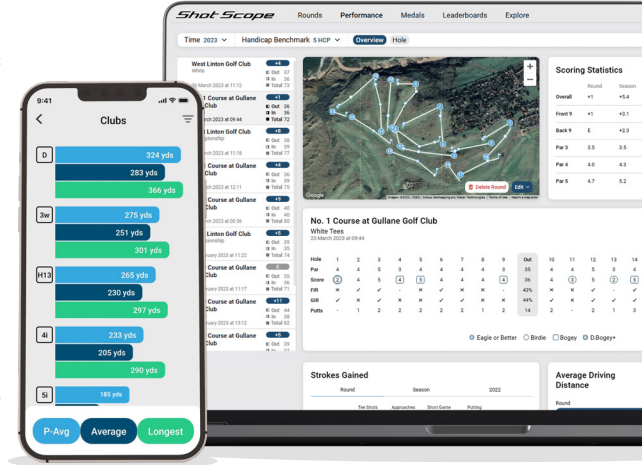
Shot Scope

Rounds Performance Medals Leaderboards Explore

Time 2023 Handicap Benchmark 5 HCP Overview Hole

West Linton Golf Club
White
+4
Out 37
In 36
Total 73
March 2023 at 11:18

1 Course at Gullane Club
+1
Out 35
In 38
Total 73

Linton Golf Club
pionship
+6
Out 38
In 39
Total 77
March 2023 at 11:18

1 Course at Gullane Club
+4
Out 38
In 36
Total 74

Course at Gullane Club
+9
Out 40
In 41
Total 81
March 2023 at 06:36

1 Course at Gullane Club
+5
Out 39
In 38
Total 77
January 2023 at 12:18

Course at Gullane Club
+4
Out 39
In 37
Total 76
January 2023 at 11:17

Course at Gullane Club
+11
Out 44
In 39
Total 83
January 2023 at 12:15

Course at Gullane Club
+5
Out 38
In 39

Google
Delete Round
Edit

Scoring Statistics

| | Round | Season |
|---|---|---|
| Overall | +1 | +5.4 |
| Front 9 | +1 | +3.1 |
| Back 9 | E | +2.3 |
| Par 3 | 3.5 | 3.5 |
| Par 4 | 4.0 | 4.3 |
| Par 5 | 4.7 | 5.2 |

No. 1 Course at Gullane Golf Club
White Tees
23 March 2023 at 09:44

| Hole | 1 | 2 | 3 | 4 | 5 | 6 | 7 | 8 | 9 | Out | 10 | 11 | 12 | 13 | 14 |
|---|---|---|---|---|---|---|---|---|---|---|---|---|---|---|---|
| Par | 4 | 4 | 5 | 3 | 4 | 4 | 4 | 4 | 3 | 35 | 4 | 4 | 4 | 3 | 4 |
| Score | 2 | 4 | 5 | 4 | 5 | 4 | 4 | 4 | 4 | 36 | 4 | 3 | 4 | 3 | 4 |
| FIR | × | ✓ | ✓ | - | × | × | ✓ | × | - | 43% | ✓ | × | ✓ | - | × |
| GIR | × | ✓ | ✓ | × | ✓ | ✓ | ✓ | × | ✓ | 44% | ✓ | ✓ | ✓ | ✓ | ✓ |
| Putts | - | 1 | 2 | 2 | 2 | 2 | 2 | 1 | 2 | 14 | 2 | 1 | 2 | 2 | 2 |

Eagle or Better Birdie Bogey D.Bogey+

Strokes Gained
Round Season 2022
Tee Shots Approaches Short Game Putting

Average Driving Distance

9:41
Clubs

D
324 yds
283 yds
366 yds

3w
275 yds
251 yds
301 yds

H13
265 yds
230 yds
297 yds

4i
233 yds
205 yds
290 yds

5i
185 yds

P-Avg Average Longest